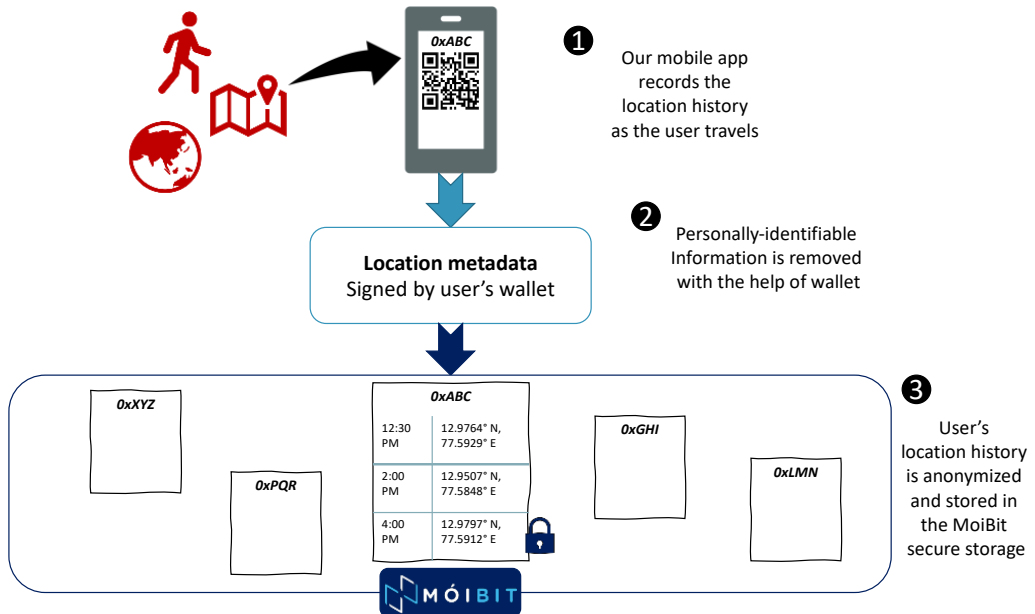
0xABC

1 Our mobile app records the location history as the user travels

2 Personally-identifiable Information is removed with the help of wallet

**Location metadata**
Signed by user's wallet

0xXYZ

0xPQR

0xABC

| 12:30 PM | 12.9764° N, 77.5929° E |
|---|---|
| 2:00 PM | 12.9507° N, 77.5848° E |
| 4:00 PM | 12.9797° N, 77.5912° E |

0xGHI

0xLMN

3 User's location history is anonymized and stored in the MoiBit secure storage

MÓIBIT